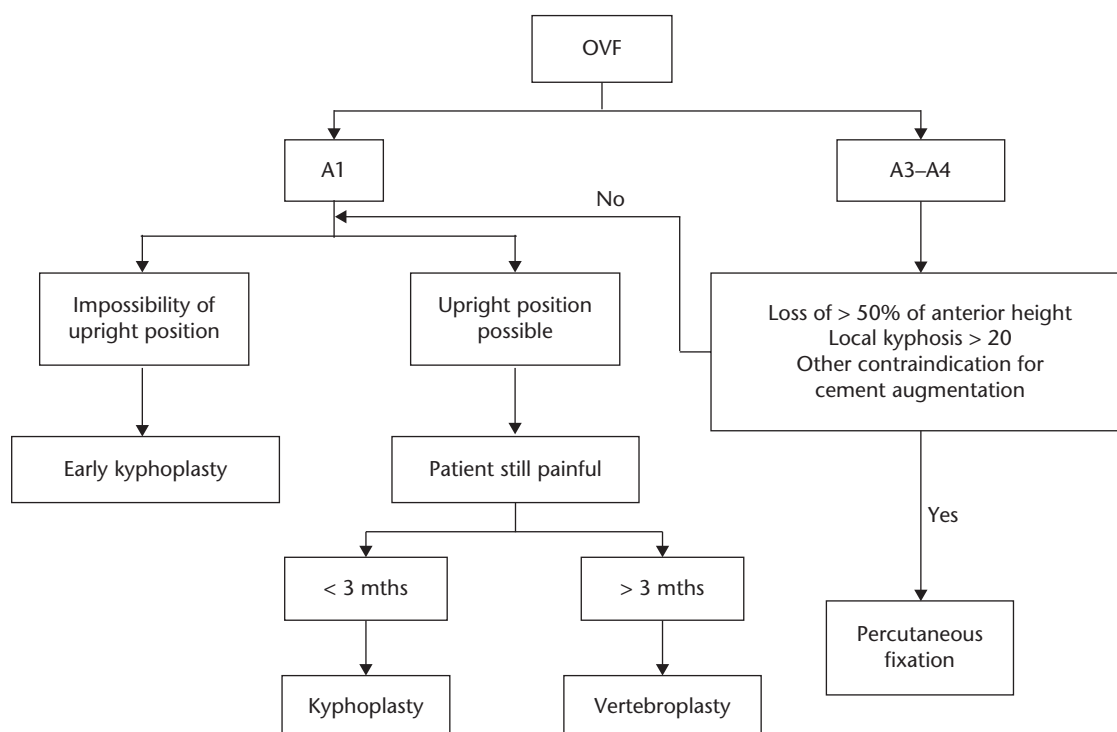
OVF

A1

A3–A4

No

Impossibility of upright position

Upright position possible

Loss of > 50% of anterior height
Local kyphosis > 20
Other contraindication for cement augmentation

Early kyphoplasty

Patient still painful

Yes

< 3 mths

> 3 mths

Percutaneous fixation

Kyphoplasty

Vertebroplasty